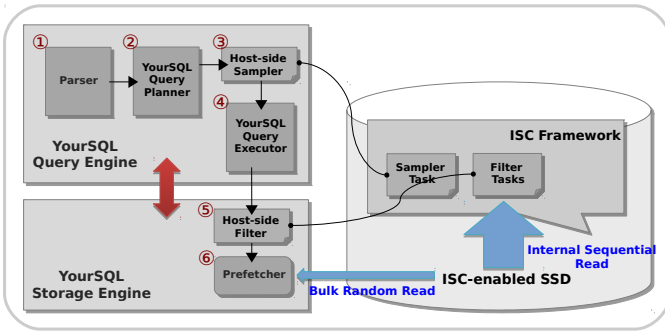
① Parser
② YourSQL Query Planner
③ Host-side Sampler
④ YourSQL Query Executor
YourSQL Query Engine
⑤ Host-side Filter
⑥ Prefetcher
YourSQL Storage Engine
ISC Framework
Sampler Task
Filter Tasks
Internal Sequential Read
ISC-enabled SSD
Bulk Random Read